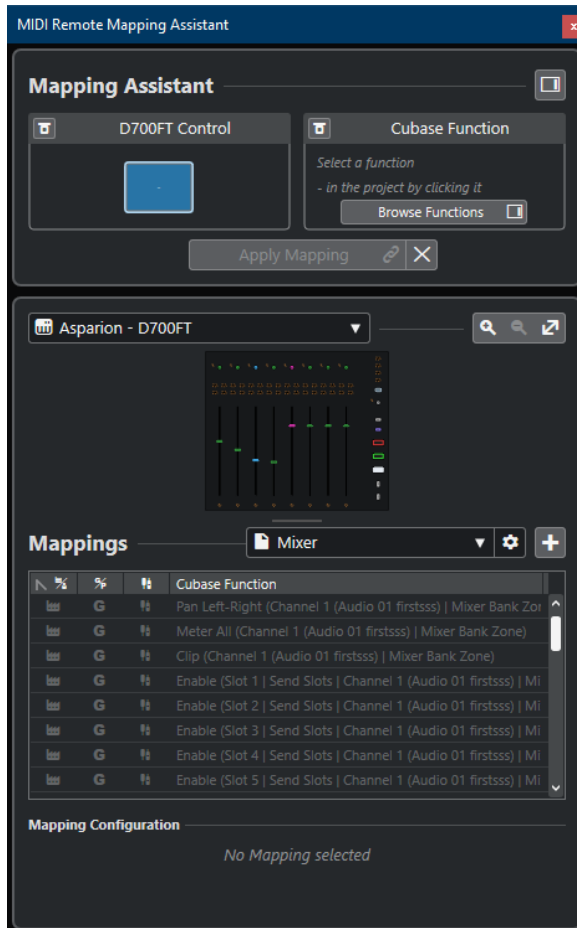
MIDI Remote Mapping Assistant

Mapping Assistant

D700FT Control

Cubase Function

Select a function

- in the project by clicking it

Browse Functions

Apply Mapping

Asparion - D700FT

Mappings

Mixer

| | | | Cubase Function |
|---|---|---|---|
| | G | | Pan Left-Right (Channel 1 (Audio 01 firstsss) \| Mixer Bank Zon |
| | G | | Meter All (Channel 1 (Audio 01 firstsss) \| Mixer Bank Zone) |
| | G | | Clip (Channel 1 (Audio 01 firstsss) \| Mixer Bank Zone) |
| | G | | Enable (Slot 1 \| Send Slots \| Channel 1 (Audio 01 firstsss) \| Mi |
| | G | | Enable (Slot 2 \| Send Slots \| Channel 1 (Audio 01 firstsss) \| Mi |
| | G | | Enable (Slot 3 \| Send Slots \| Channel 1 (Audio 01 firstsss) \| Mi |
| | G | | Enable (Slot 4 \| Send Slots \| Channel 1 (Audio 01 firstsss) \| Mi |
| | G | | Enable (Slot 5 \| Send Slots \| Channel 1 (Audio 01 firstsss) \| Mi |

Mapping Configuration

No Mapping selected